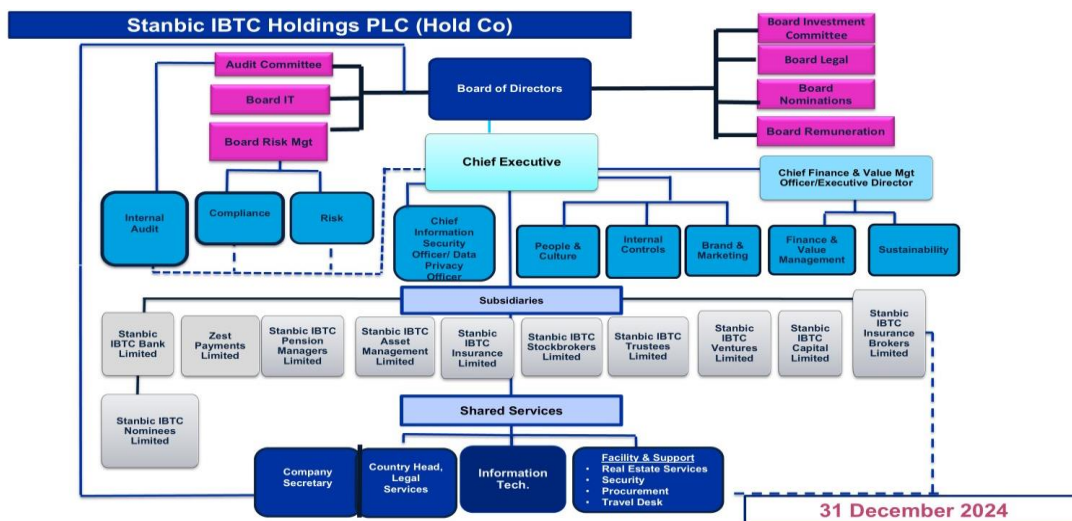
Stanbic IBTC Holdings PLC (Hold Co)

Audit Committee

Board IT

Board Risk Mgt

Board of Directors

Board Investment Committee

Board Legal

Board Nominations

Board Remuneration

Chief Executive

Chief Finance & Value Mgt Officer/Executive Director

Internal Audit

Compliance

Risk

Chief Information Security Officer/ Data Privacy Officer

People & Culture

Internal Controls

Brand & Marketing

Finance & Value Management

Sustainability

Subsidiaries

Stanbic IBTC Bank Limited

Zest Payments Limited

Stanbic IBTC Pension Managers Limited

Stanbic IBTC Asset Management Limited

Stanbic IBTC Insurance Limited

Stanbic IBTC Stockbrokers Limited

Stanbic IBTC Trustees Limited

Stanbic IBTC Ventures Limited

Stanbic IBTC Capital Limited

Stanbic IBTC Insurance Brokers Limited

Stanbic IBTC Nominees Limited

Shared Services

Company Secretary

Country Head, Legal Services

Information Tech.

Facility & Support
• Real Estate Services
• Security
• Procurement
• Travel Desk

31 December 2024